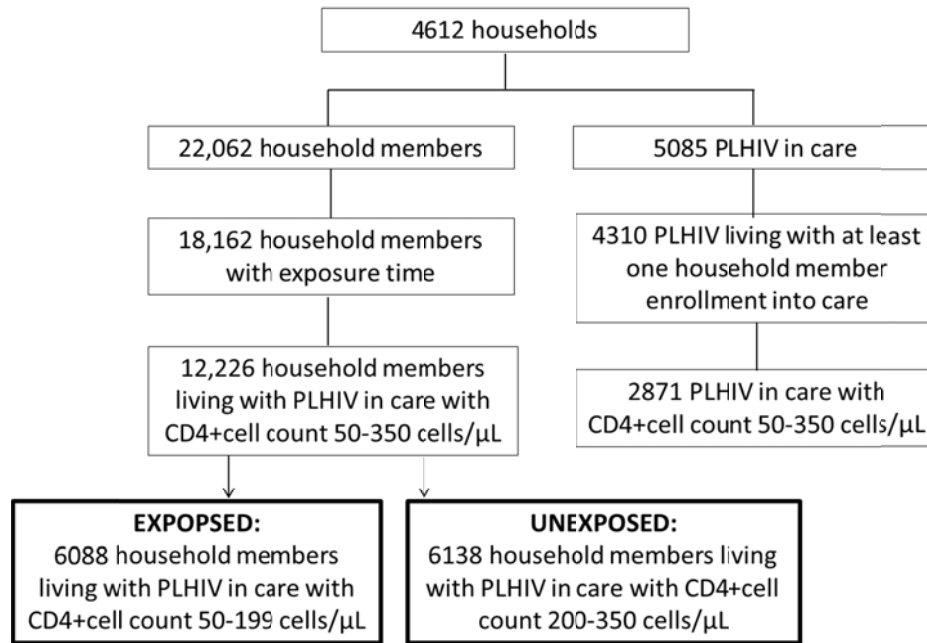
4612 households

22,062 household members

5085 PLHIV in care

18,162 household members with exposure time

4310 PLHIV living with at least one household member enrollment into care

12,226 household members living with PLHIV in care with CD4+cell count 50-350 cells/µL

2871 PLHIV in care with CD4+cell count 50-350 cells/µL

EXPOPSED:
6088 household members living with PLHIV in care with CD4+cell count 50-199 cells/µL

UNEXPOSED:
6138 household members living with PLHIV in care with CD4+cell count 200-350 cells/µL